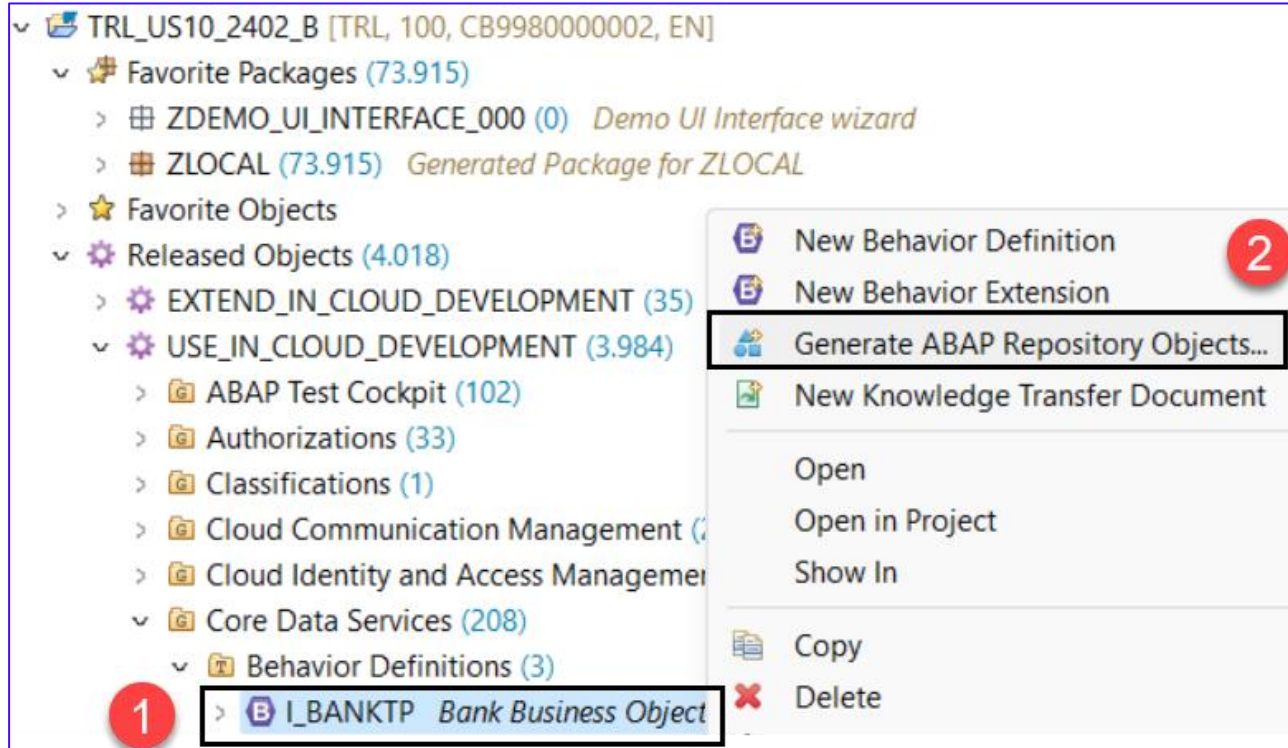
TRL_US10_2402_B [TRL, 100, CB9980000002, EN]
Favorite Packages (73.915)
ZDEMO_UI_INTERFACE_000 (0) Demo UI Interface wizard
ZLOCAL (73.915) Generated Package for ZLOCAL
Favorite Objects
Released Objects (4.018)
EXTEND_IN_CLOUD_DEVELOPMENT (35)
USE_IN_CLOUD_DEVELOPMENT (3.984)
ABAP Test Cockpit (102)
Authorizations (33)
Classifications (1)
Cloud Communication Management (2
Cloud Identity and Access Managemer
Core Data Services (208)
Behavior Definitions (3)
I_BANKTP Bank Business Object
1

New Behavior Definition
New Behavior Extension
Generate ABAP Repository Objects...
New Knowledge Transfer Document
Open
Open in Project
Show In
Copy
Delete
2